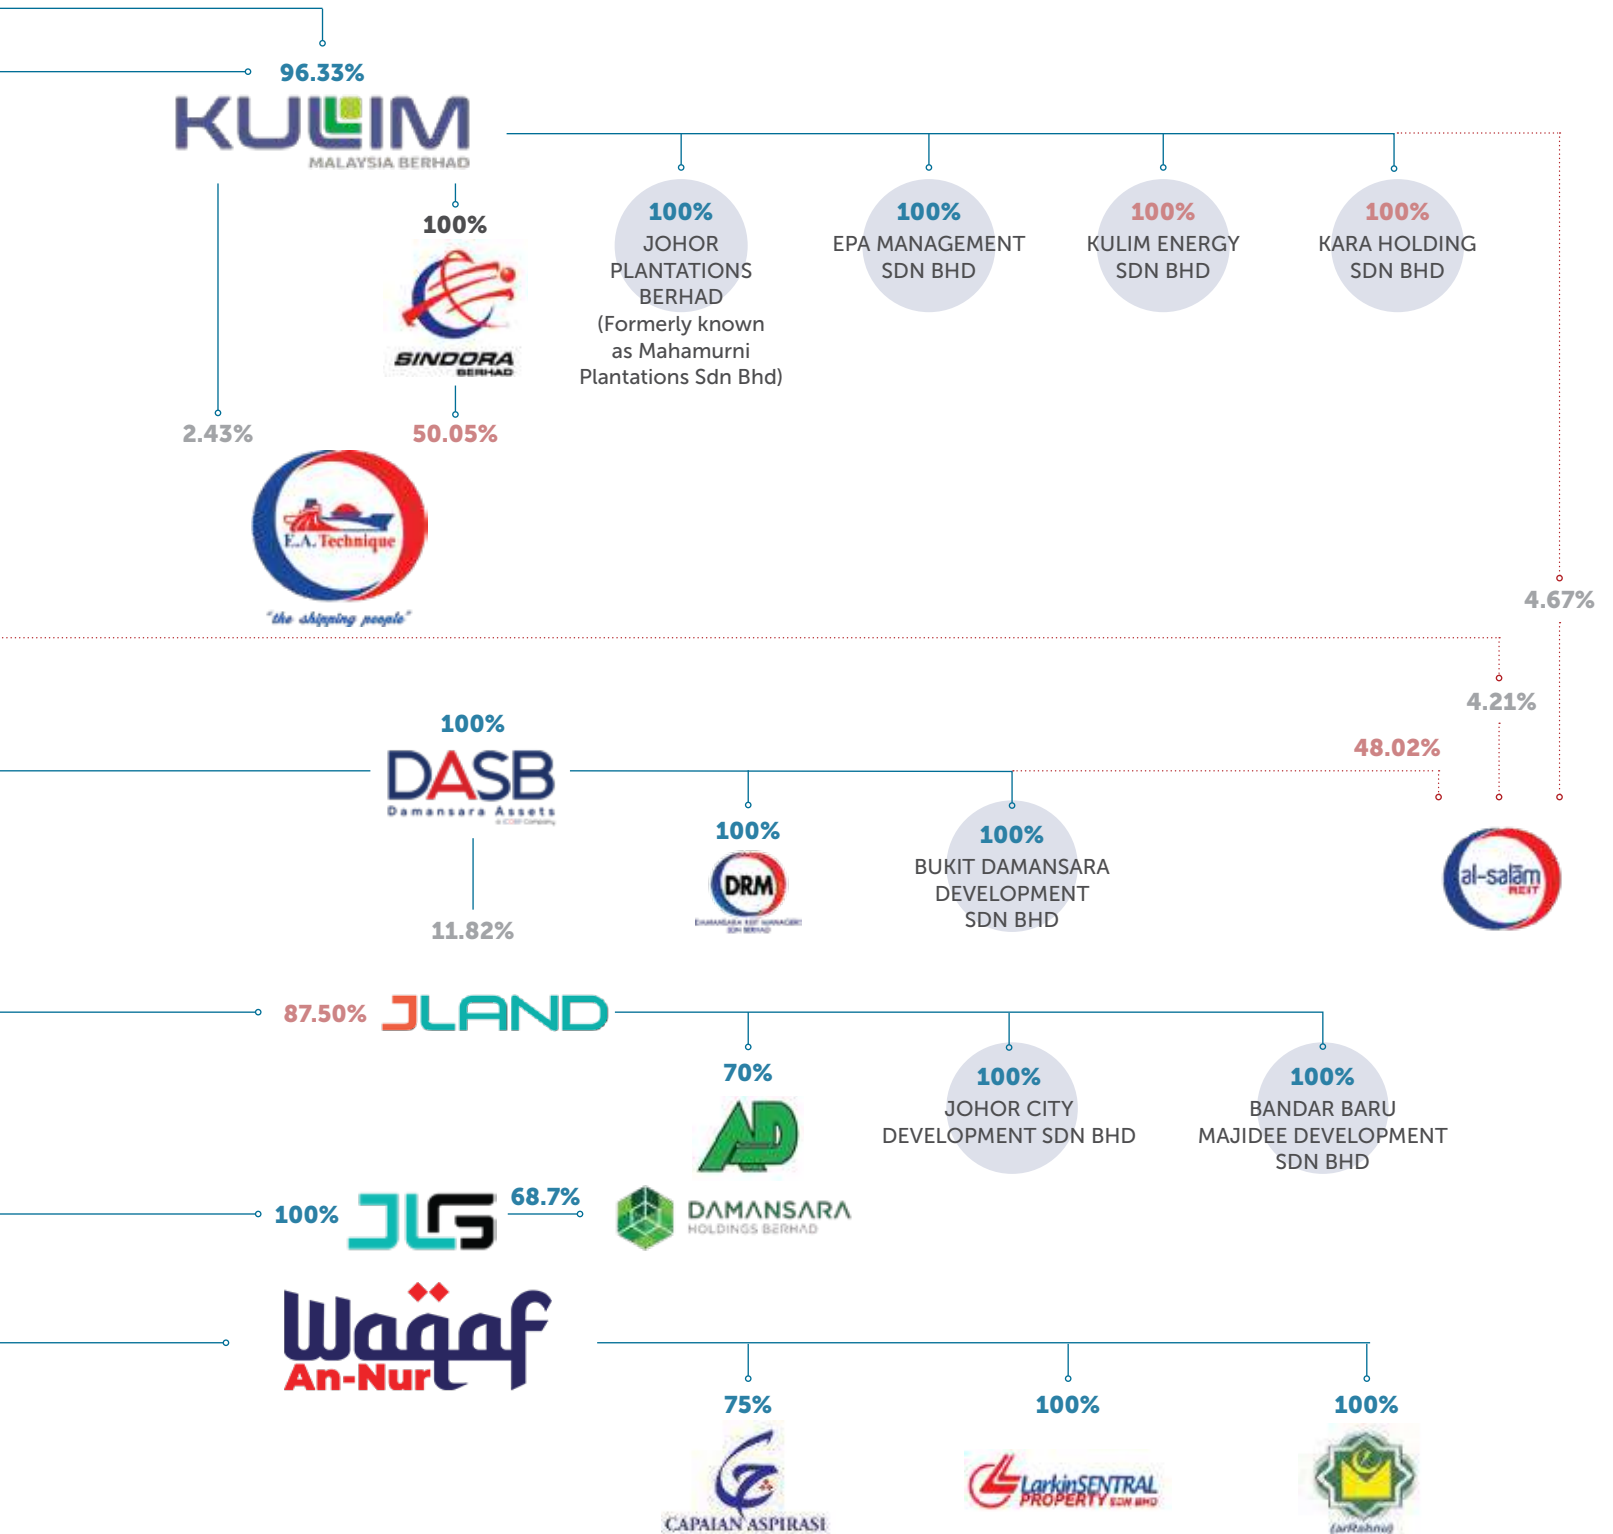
96.33%

KULIM
MALAYSIA BERHAD

100%
SINDORA
BERHAD

100%
JOHOR PLANTATIONS BERHAD
(Formerly known as Mahamurni Plantations Sdn Bhd)

100%
EPA MANAGEMENT SDN BHD

100%
KULIM ENERGY SDN BHD

100%
KARA HOLDING SDN BHD

2.43%

50.05%

E.A. Technique
"the shipping people"

4.67%

4.21%

100%
DASB
Damansara Assets

48.02%

100%
DRM

100%
BUKIT DAMANSARA DEVELOPMENT SDN BHD

al-salām REIT

11.82%

87.50%
JLAND

70%
AD

100%
JOHOR CITY DEVELOPMENT SDN BHD

100%
BANDAR BARU MAJIDEE DEVELOPMENT SDN BHD

100%
JLG

68.7%
DAMANSARA
HOLDINGS BERHAD

Waqaf
An-Nur

75%
CAPAIAN ASPIRASI

100%
LarkinSENTRAL PROPERTY SDN BHD

100%
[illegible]